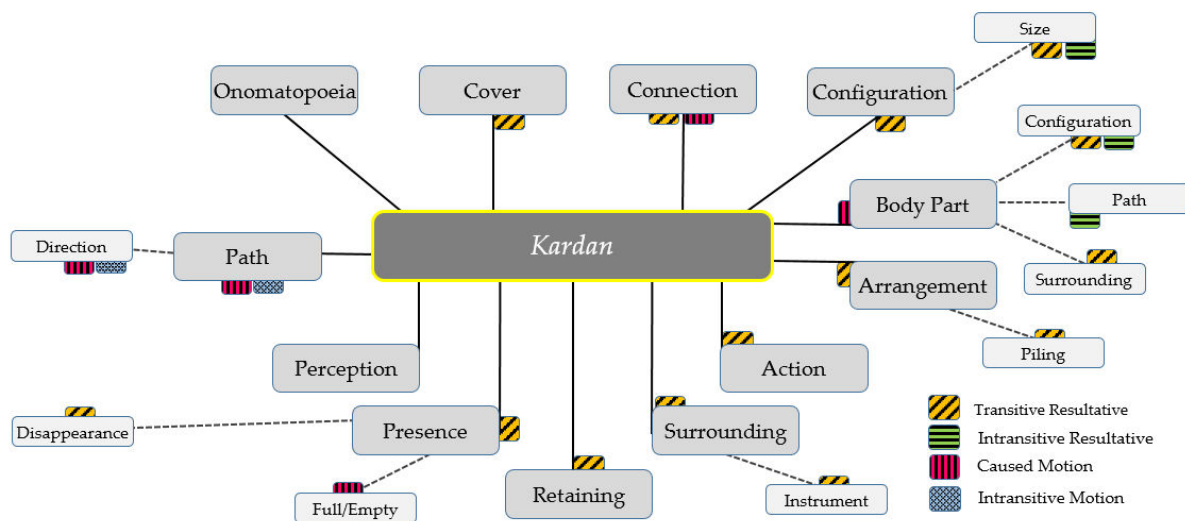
Size

Onomatopoeia

Cover

Connection

Configuration

Configuration

Body Part

Path

Direction

Path

Kardan

Surrounding

Arrangement

Piling

Perception

Action

Disappearance

Presence

Surrounding

Transitive Resultative

Intransitive Resultative

Caused Motion

Intransitive Motion

Retaining

Instrument

Full/Empty